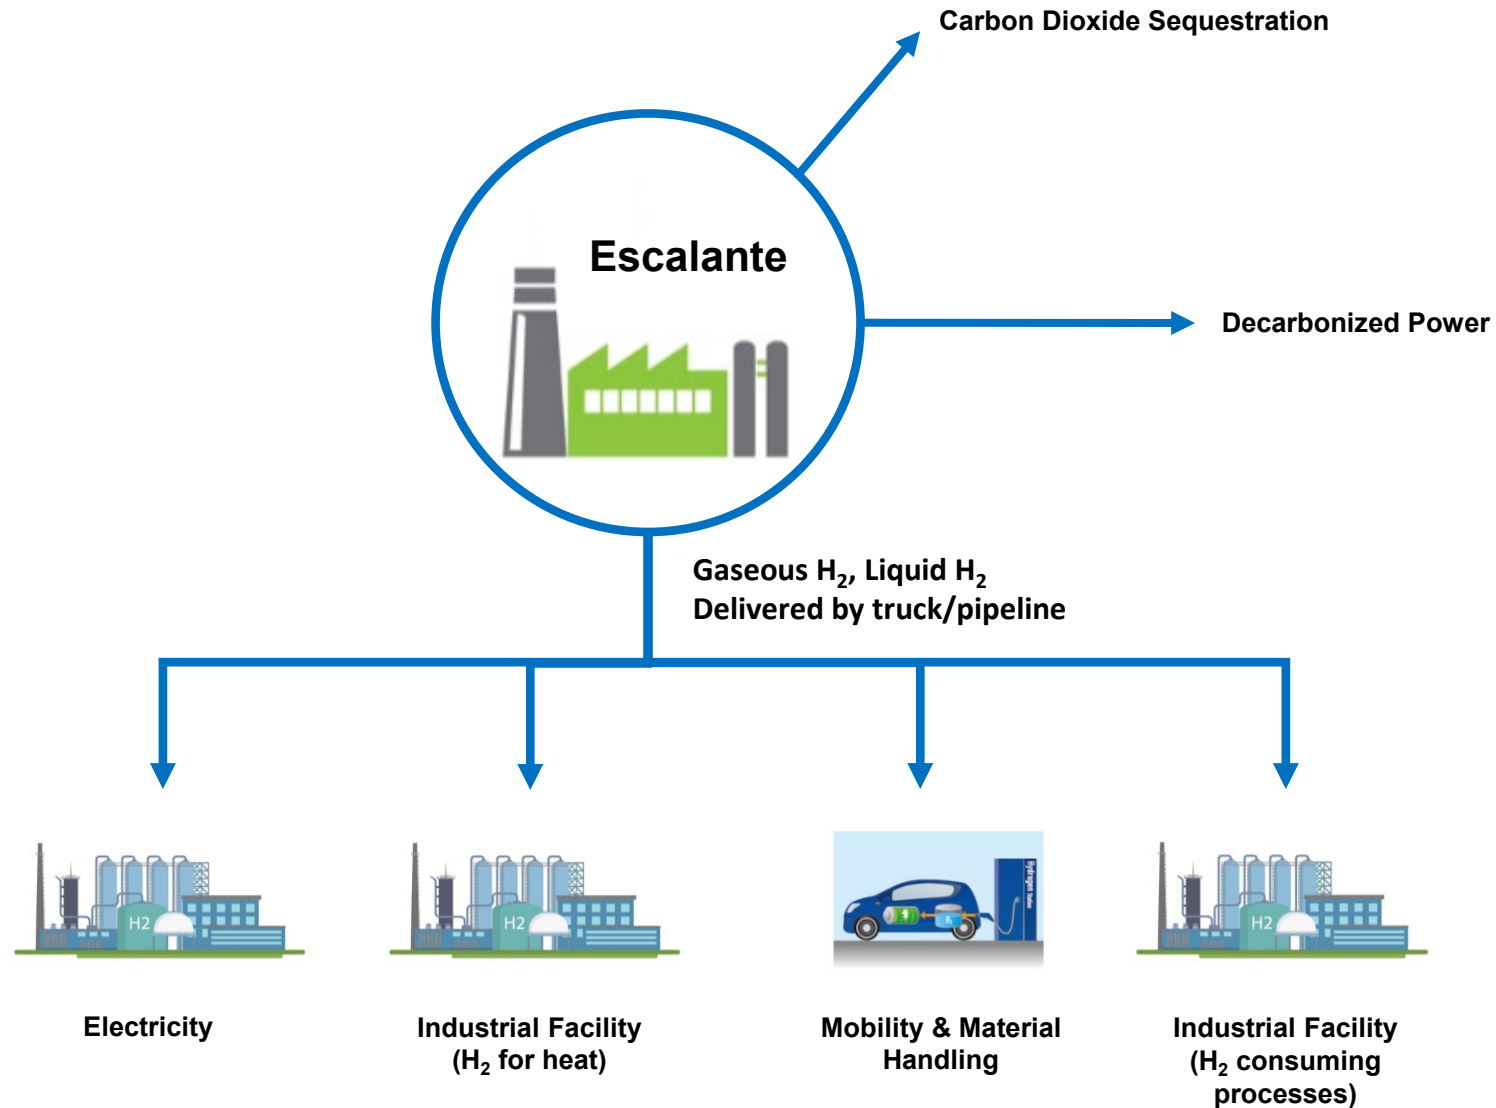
Carbon Dioxide Sequestration

Escalante

Decarbonized Power

Gaseous $H_2$, Liquid $H_2$
Delivered by truck/pipeline

H2

H2

Hydrogen Station

H2

Electricity

Industrial Facility
($H_2$ for heat)

Mobility & Material Handling

Industrial Facility
($H_2$ consuming processes)